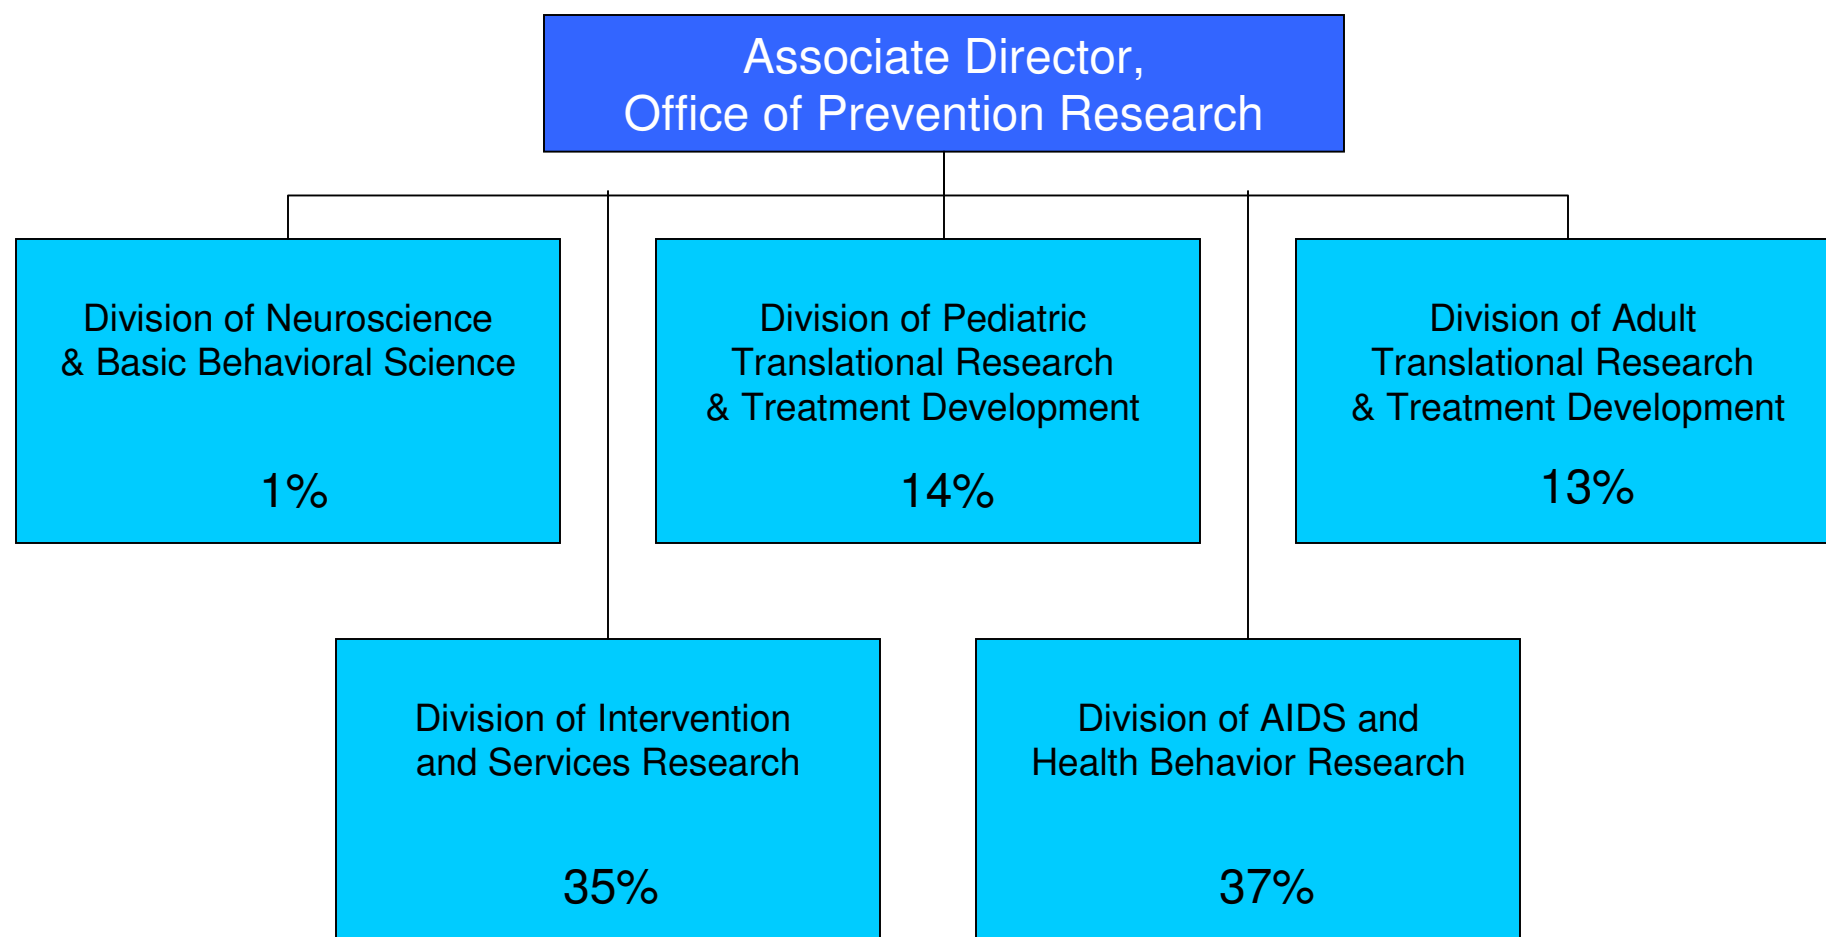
Associate Director,
Office of Prevention Research

Division of Neuroscience & Basic Behavioral Science

1%

Division of Pediatric Translational Research & Treatment Development

14%

Division of Adult Translational Research & Treatment Development

13%

Division of Intervention and Services Research

35%

Division of AIDS and Health Behavior Research

37%